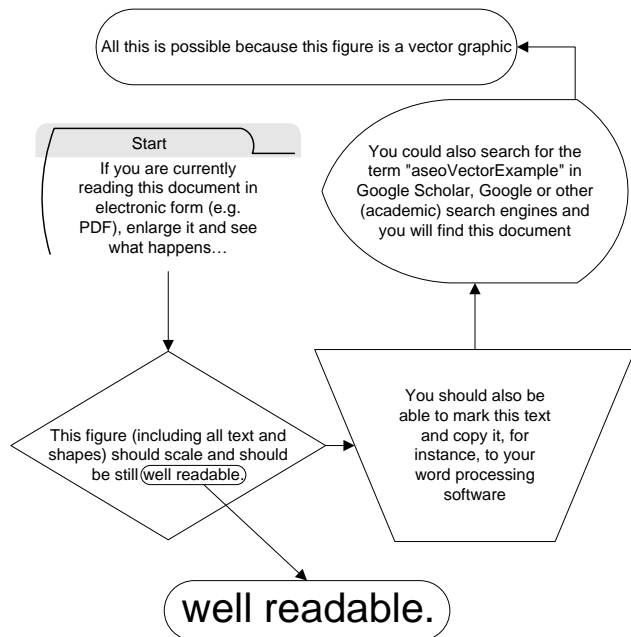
All this is possible because this figure is a vector graphic

Start

If you are currently reading this document in electronic form (e.g. PDF), enlarge it and see what happens…

You could also search for the term "aseoVectorExample" in Google Scholar, Google or other (academic) search engines and you will find this document

This figure (including all text and shapes) should scale and should be still well readable.

You should also be able to mark this text and copy it, for instance, to your word processing software

well readable.